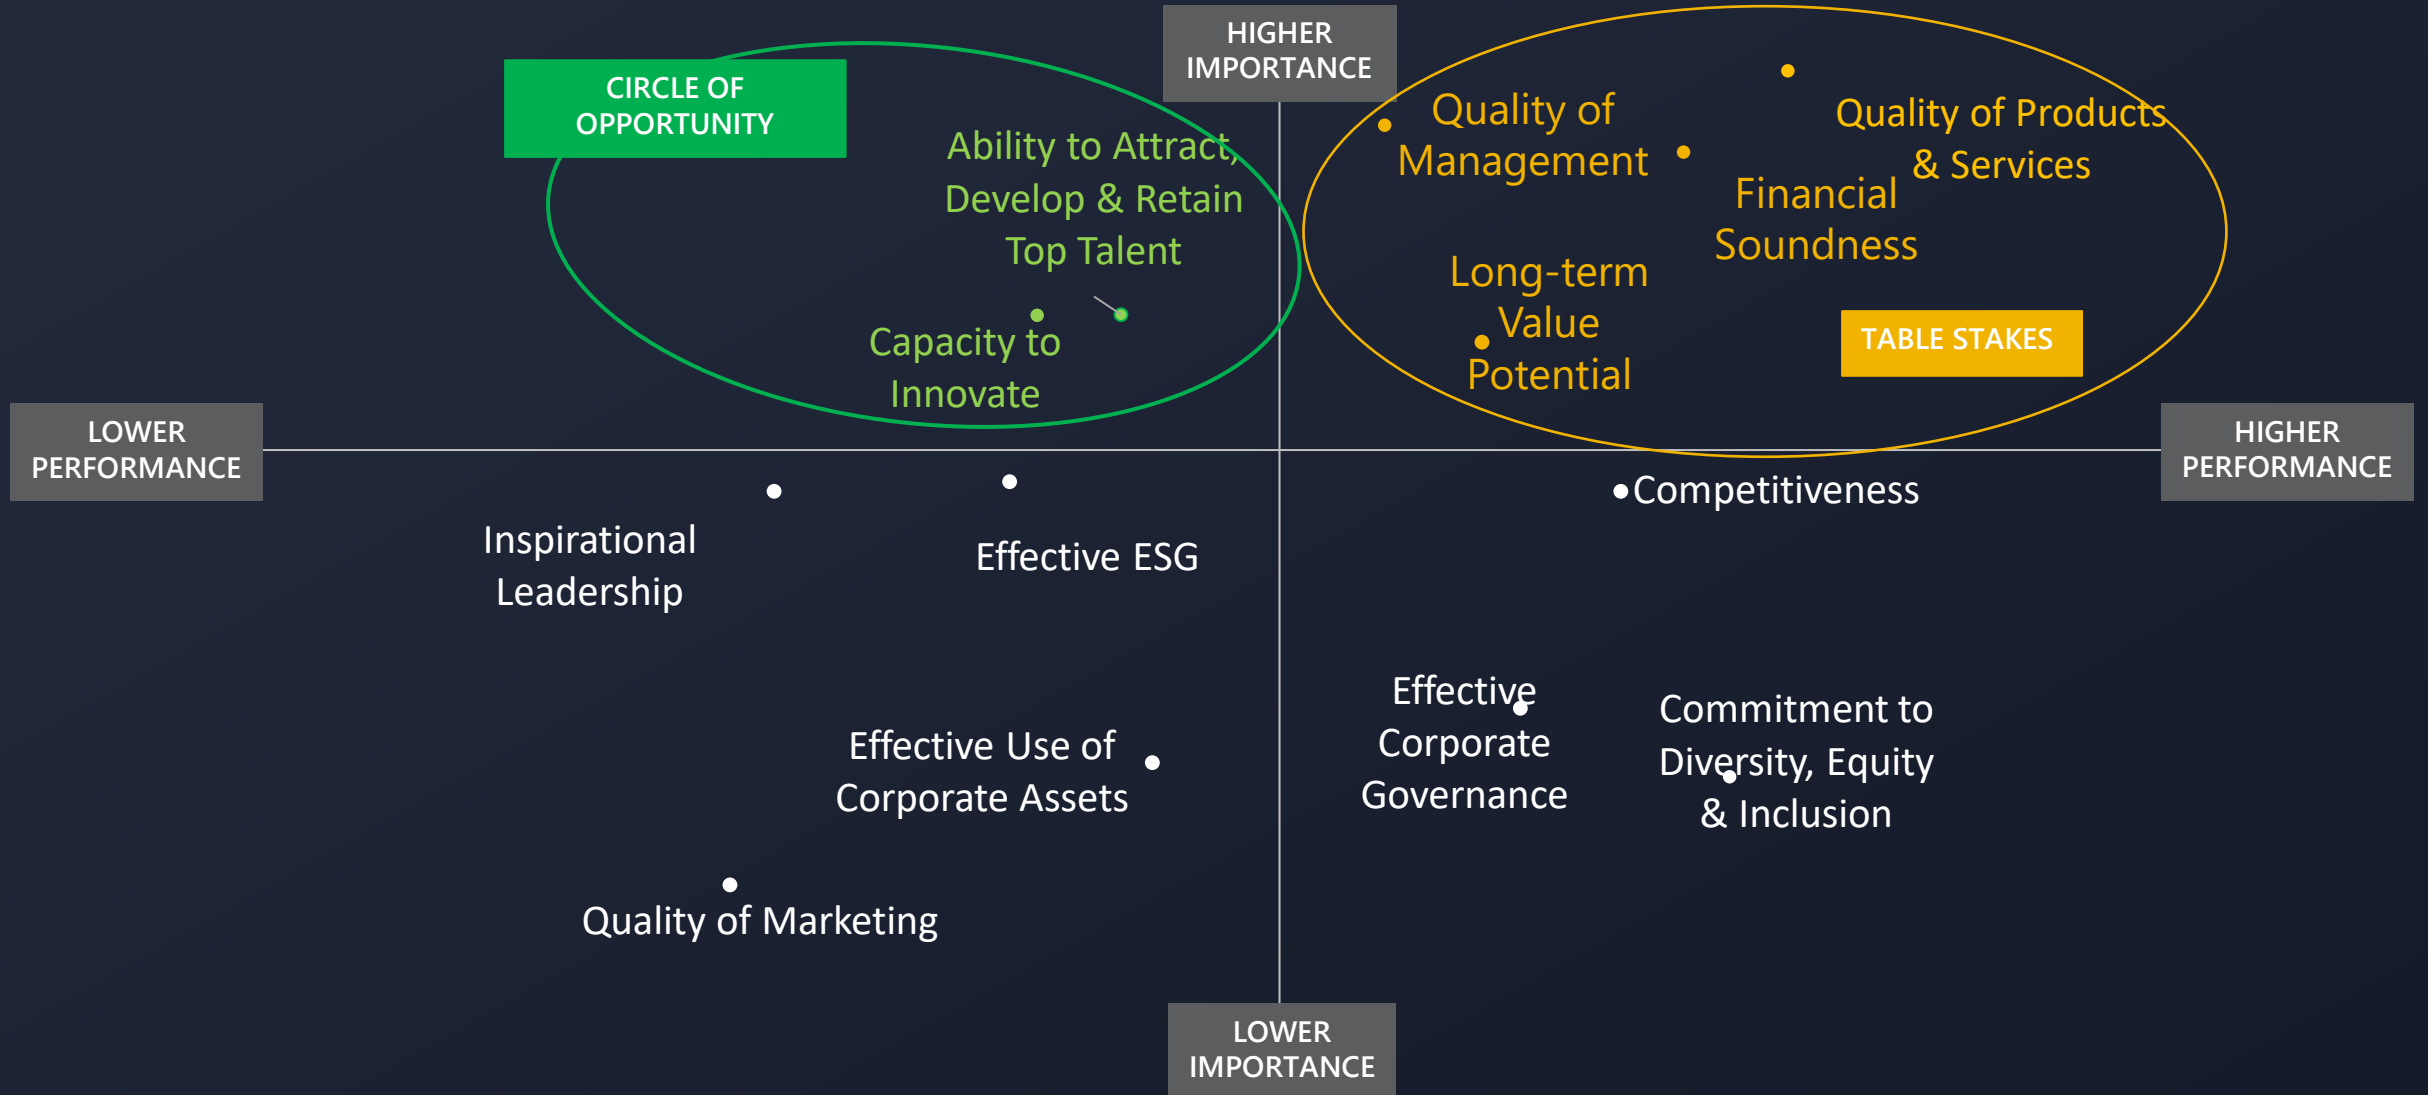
HIGHER IMPORTANCE

CIRCLE OF OPPORTUNITY

Ability to Attract, Develop & Retain Top Talent

Capacity to Innovate

Quality of Management

Quality of Products & Services

Financial Soundness

Long-term Value Potential

TABLE STAKES

LOWER PERFORMANCE

HIGHER PERFORMANCE

Competitiveness

Inspirational Leadership

Effective ESG

Effective Corporate Governance

Commitment to Diversity, Equity & Inclusion

Effective Use of Corporate Assets

Quality of Marketing

LOWER IMPORTANCE